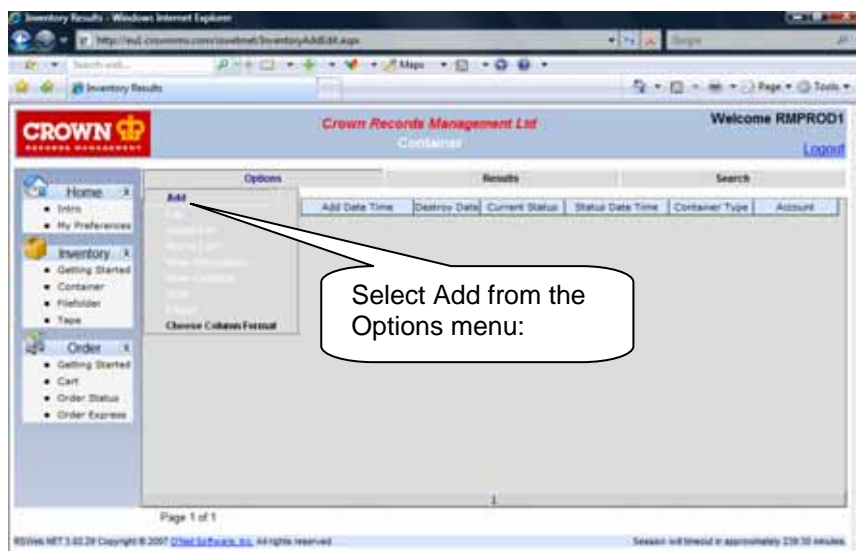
Inventory Results - Windows Internet Explorer

http://eu1.crownrms.com/rsweb.net/InventoryAddEdit.aspx

Inventory Results

Page ▾ Tools ▾

CROWN
RECORDS MANAGEMENT

Crown Records Management Ltd
Container

Welcome RMPROD1

Logout

Home
• Intro
• My Preferences

Inventory
• Getting Started
• Container
• Filefolder
• Tape

Order
• Getting Started
• Cart
• Order Status
• Order Express

Options

Results

Search

Add
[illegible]
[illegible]
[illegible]
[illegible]
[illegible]
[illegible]
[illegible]
Choose Column Format

| Add Date Time | Destroy Date | Current Status | Status Date Time | Container Type | Account |
|---|---|---|---|---|---|

Select Add from the Options menu:

1

Page 1 of 1

RSWeb.NET 3.02.29 Copyright © 2007 O'Neil Software, Inc. All rights reserved

Session will timeout in approximately 239:30 minutes